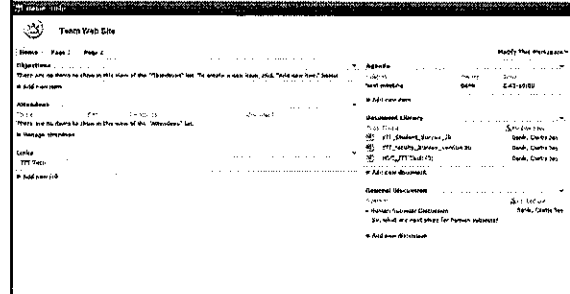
Team Web Site

Home Page 1 Page 2

Modify Shared Page

Objectives

There are no items to show in this view of the "Objectives" list. To create a new item, click "Add new item" below.

Add new item

Attendees

There are no items to show in this view of the "Attendees" list.

Manage attendees

Links

TTT Web

Add new link

Agenda

Next meeting

Add new item

Document Library

TTT_Student_Survey

TTT_Faculty_Survey

Add new document

General Discussion

Human Subject Discussion

So, what are next steps for human subjects?

Add new discussion

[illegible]